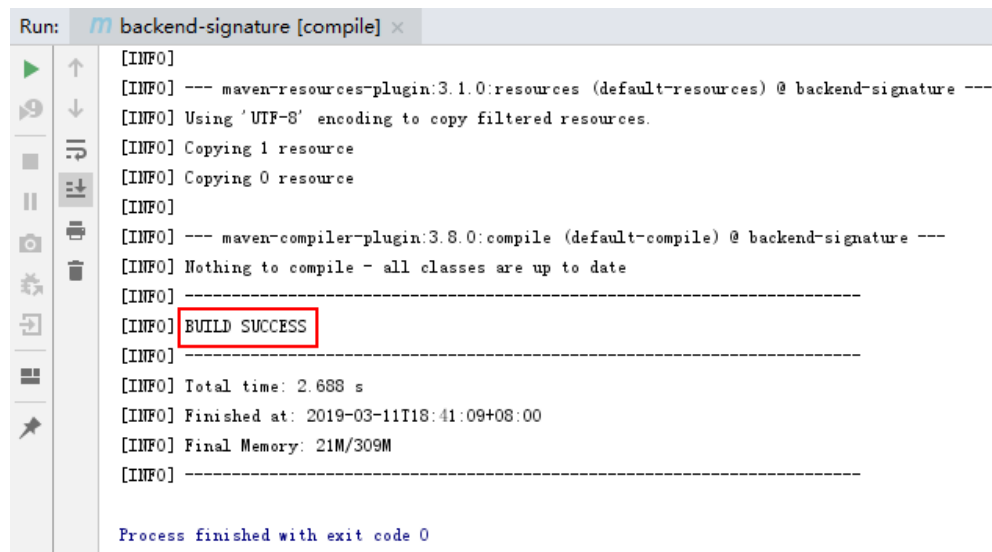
Run: backend-signature [compile] ×

[INFO]
[INFO] --- maven-resources-plugin:3.1.0:resources (default-resources) @ backend-signature ---
[INFO] Using 'UTF-8' encoding to copy filtered resources.
[INFO] Copying 1 resource
[INFO] Copying 0 resource
[INFO]
[INFO] --- maven-compiler-plugin:3.8.0:compile (default-compile) @ backend-signature ---
[INFO] Nothing to compile - all classes are up to date
[INFO] ------------------------------------------------------------------------
[INFO] BUILD SUCCESS
[INFO] ------------------------------------------------------------------------
[INFO] Total time: 2.688 s
[INFO] Finished at: 2019-03-11T18:41:09+08:00
[INFO] Final Memory: 21M/309M
[INFO] ------------------------------------------------------------------------

Process finished with exit code 0